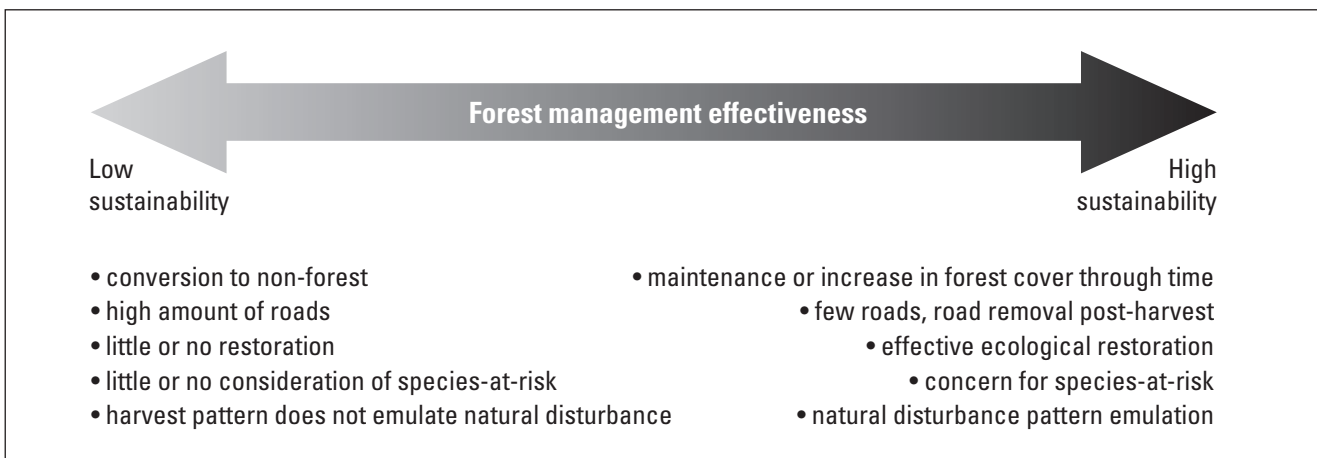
Forest management effectiveness

Low sustainability

High sustainability

• conversion to non-forest
• high amount of roads
• little or no restoration
• little or no consideration of species-at-risk
• harvest pattern does not emulate natural disturbance

• maintenance or increase in forest cover through time
• few roads, road removal post-harvest
• effective ecological restoration
• concern for species-at-risk
• natural disturbance pattern emulation